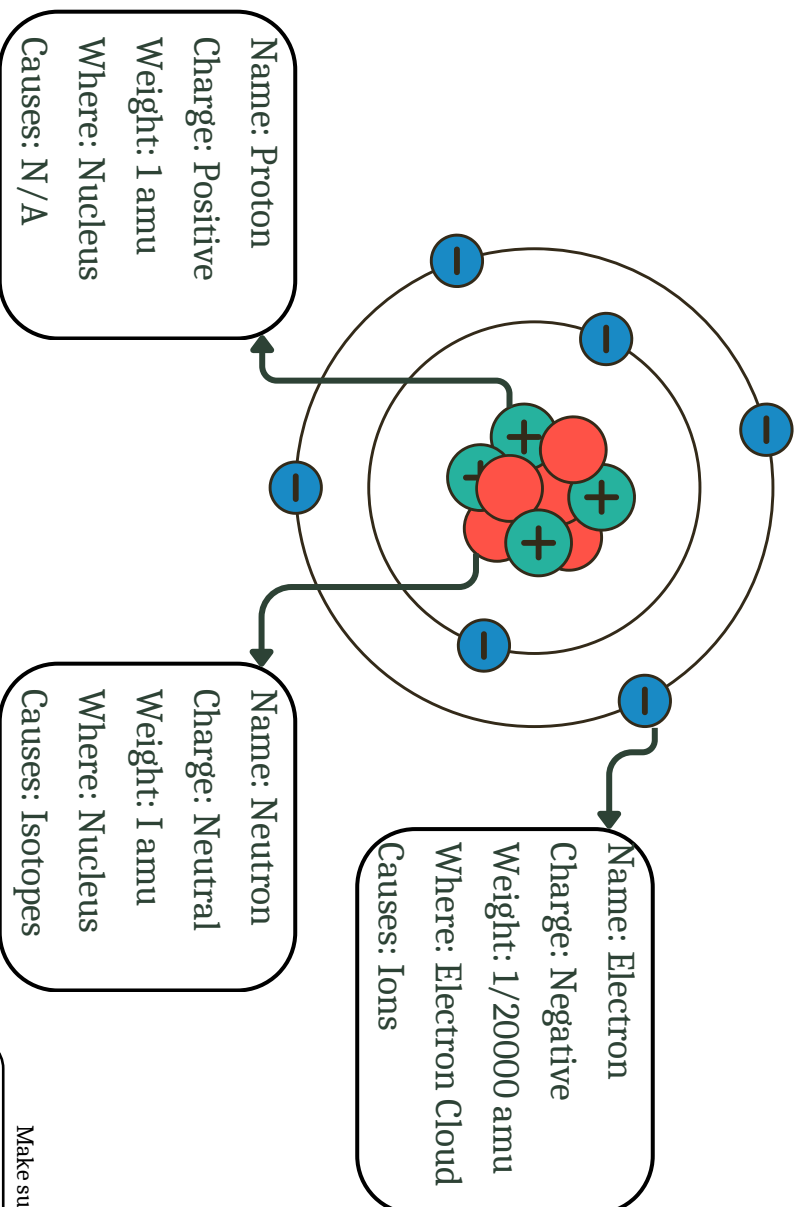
Name: Proton
Charge: Positive
Weight: 1 amu
Where: Nucleus
Causes: N/A

Name: Neutron
Charge: Neutral
Weight: I amu
Where: Nucleus
Causes: Isotopes

Name: Electron
Charge: Negative
Weight: 1/20000 amu
Where: Electron Cloud
Causes: Ions

Make su